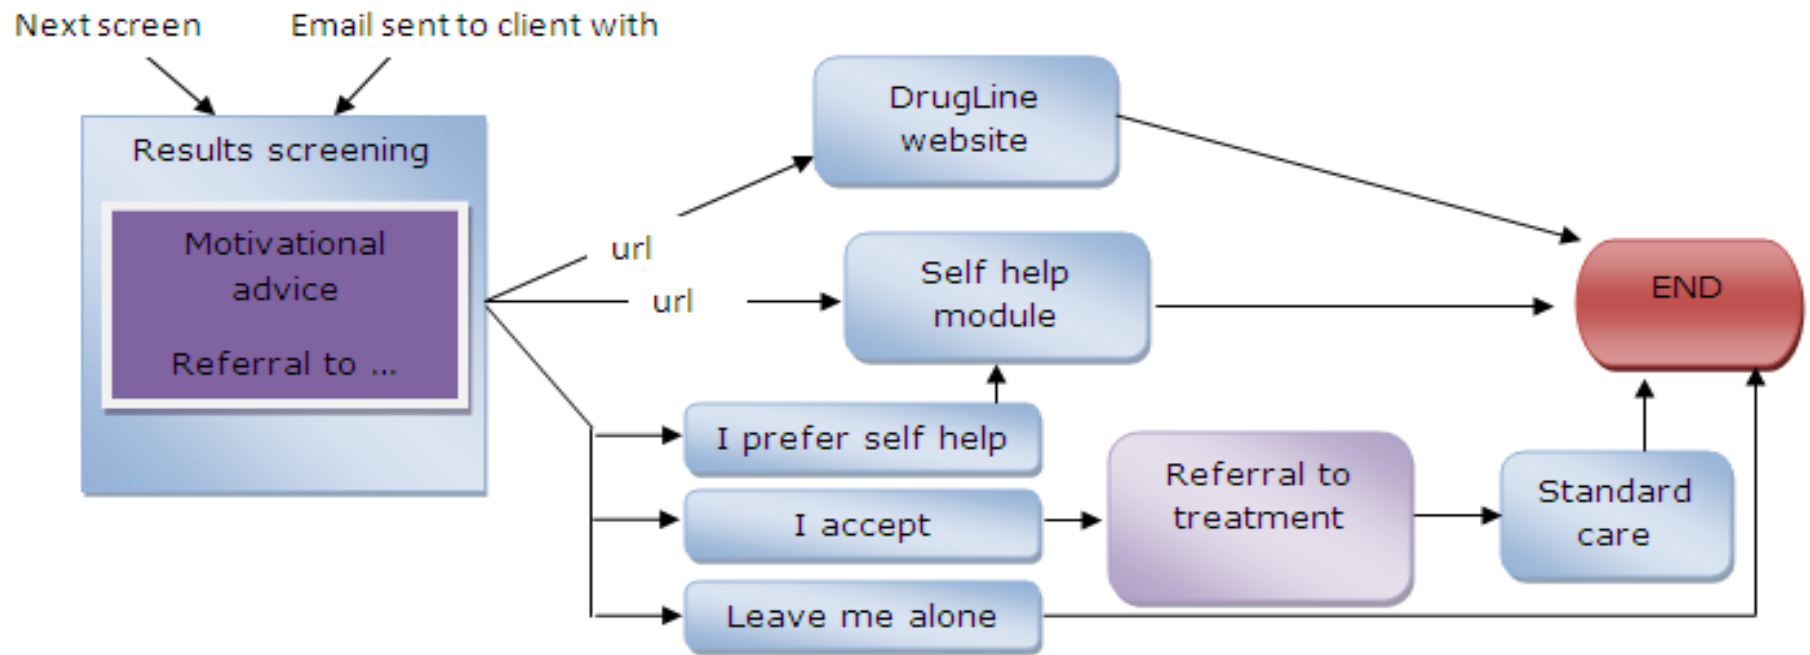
Next screen

Email sent to client with

Results screening

Motivational advice

Referral to ...

url

url

DrugLine website

Self help module

I prefer self help

I accept

Leave me alone

Referral to treatment

Standard care

END